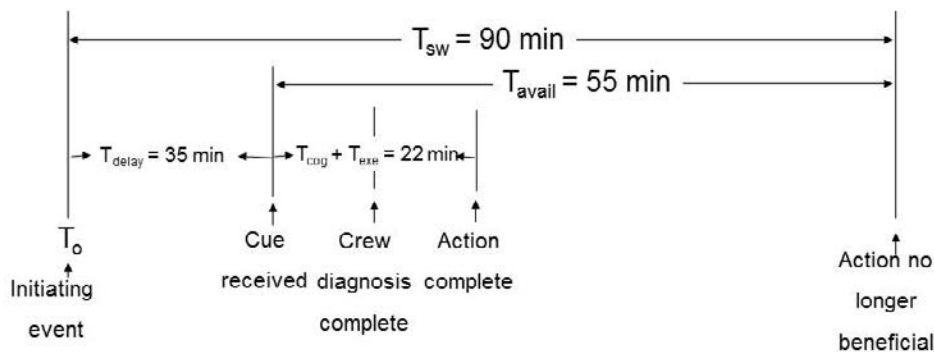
$T_{sw}$ = 90 min

$T_{avail}$ = 55 min

$T_{delay}$ = 35 min

$T_{cog}$ + $T_{exe}$ = 22 min

$T_o$

Initiating event

Cue received

Crew diagnosis complete

Action complete

Action no longer beneficial